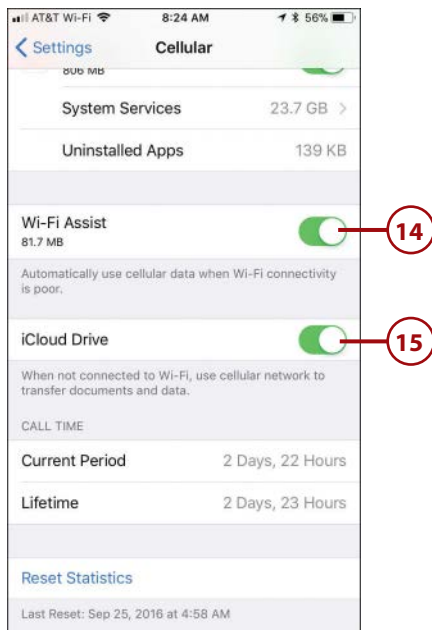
AT&T Wi-Fi 8:24 AM 56%

< Settings Cellular

806 MB

System Services 23.7 GB >

Uninstalled Apps 139 KB

Wi-Fi Assist
81.7 MB

14

Automatically use cellular data when Wi-Fi connectivity is poor.

iCloud Drive

15

When not connected to Wi-Fi, use cellular network to transfer documents and data.

CALL TIME

Current Period 2 Days, 22 Hours

Lifetime 2 Days, 23 Hours

Reset Statistics

Last Reset: Sep 25, 2016 at 4:58 AM